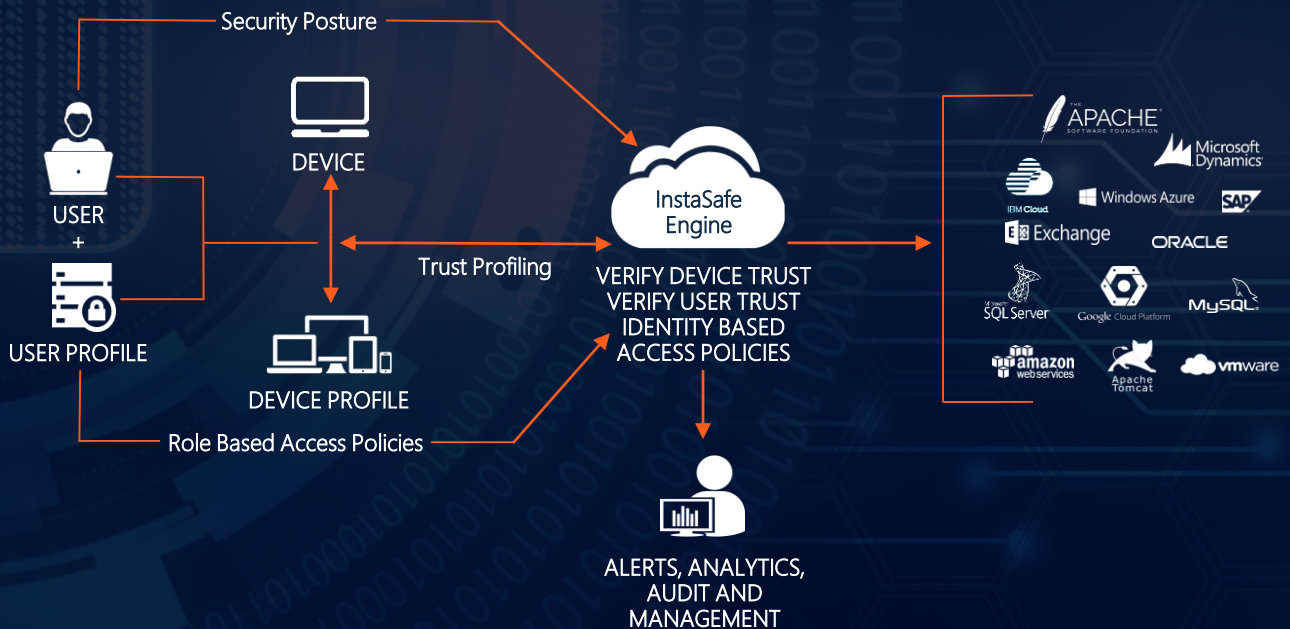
Security Posture

USER
+
USER PROFILE

DEVICE

DEVICE PROFILE

Trust Profiling

Role Based Access Policies

InstaSafe Engine

VERIFY DEVICE TRUST
VERIFY USER TRUST
IDENTITY BASED ACCESS POLICIES

ALERTS, ANALYTICS, AUDIT AND MANAGEMENT

THE APACHE SOFTWARE FOUNDATION
Microsoft Dynamics
IBM Cloud
Windows Azure
SAP
Exchange
ORACLE
SQL Server
Google Cloud Platform
MySQL
amazon web services
Apache Tomcat
vmware